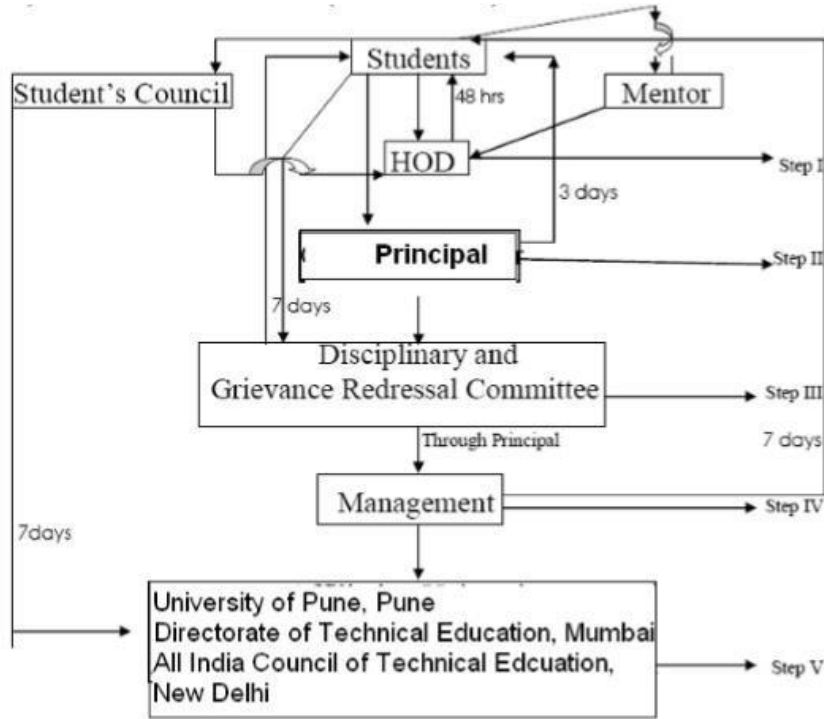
Students

Student's Council

Mentor

48 hrs

HOD

Step I

3 days

Principal

Step II

7 days

Disciplinary and Grievance Redressal Committee

Step III

Through Principal

7 days

Management

Step IV

7days

University of Pune, Pune
Directorate of Technical Education, Mumbai
All India Council of Technical Edcuation, New Delhi

Step V